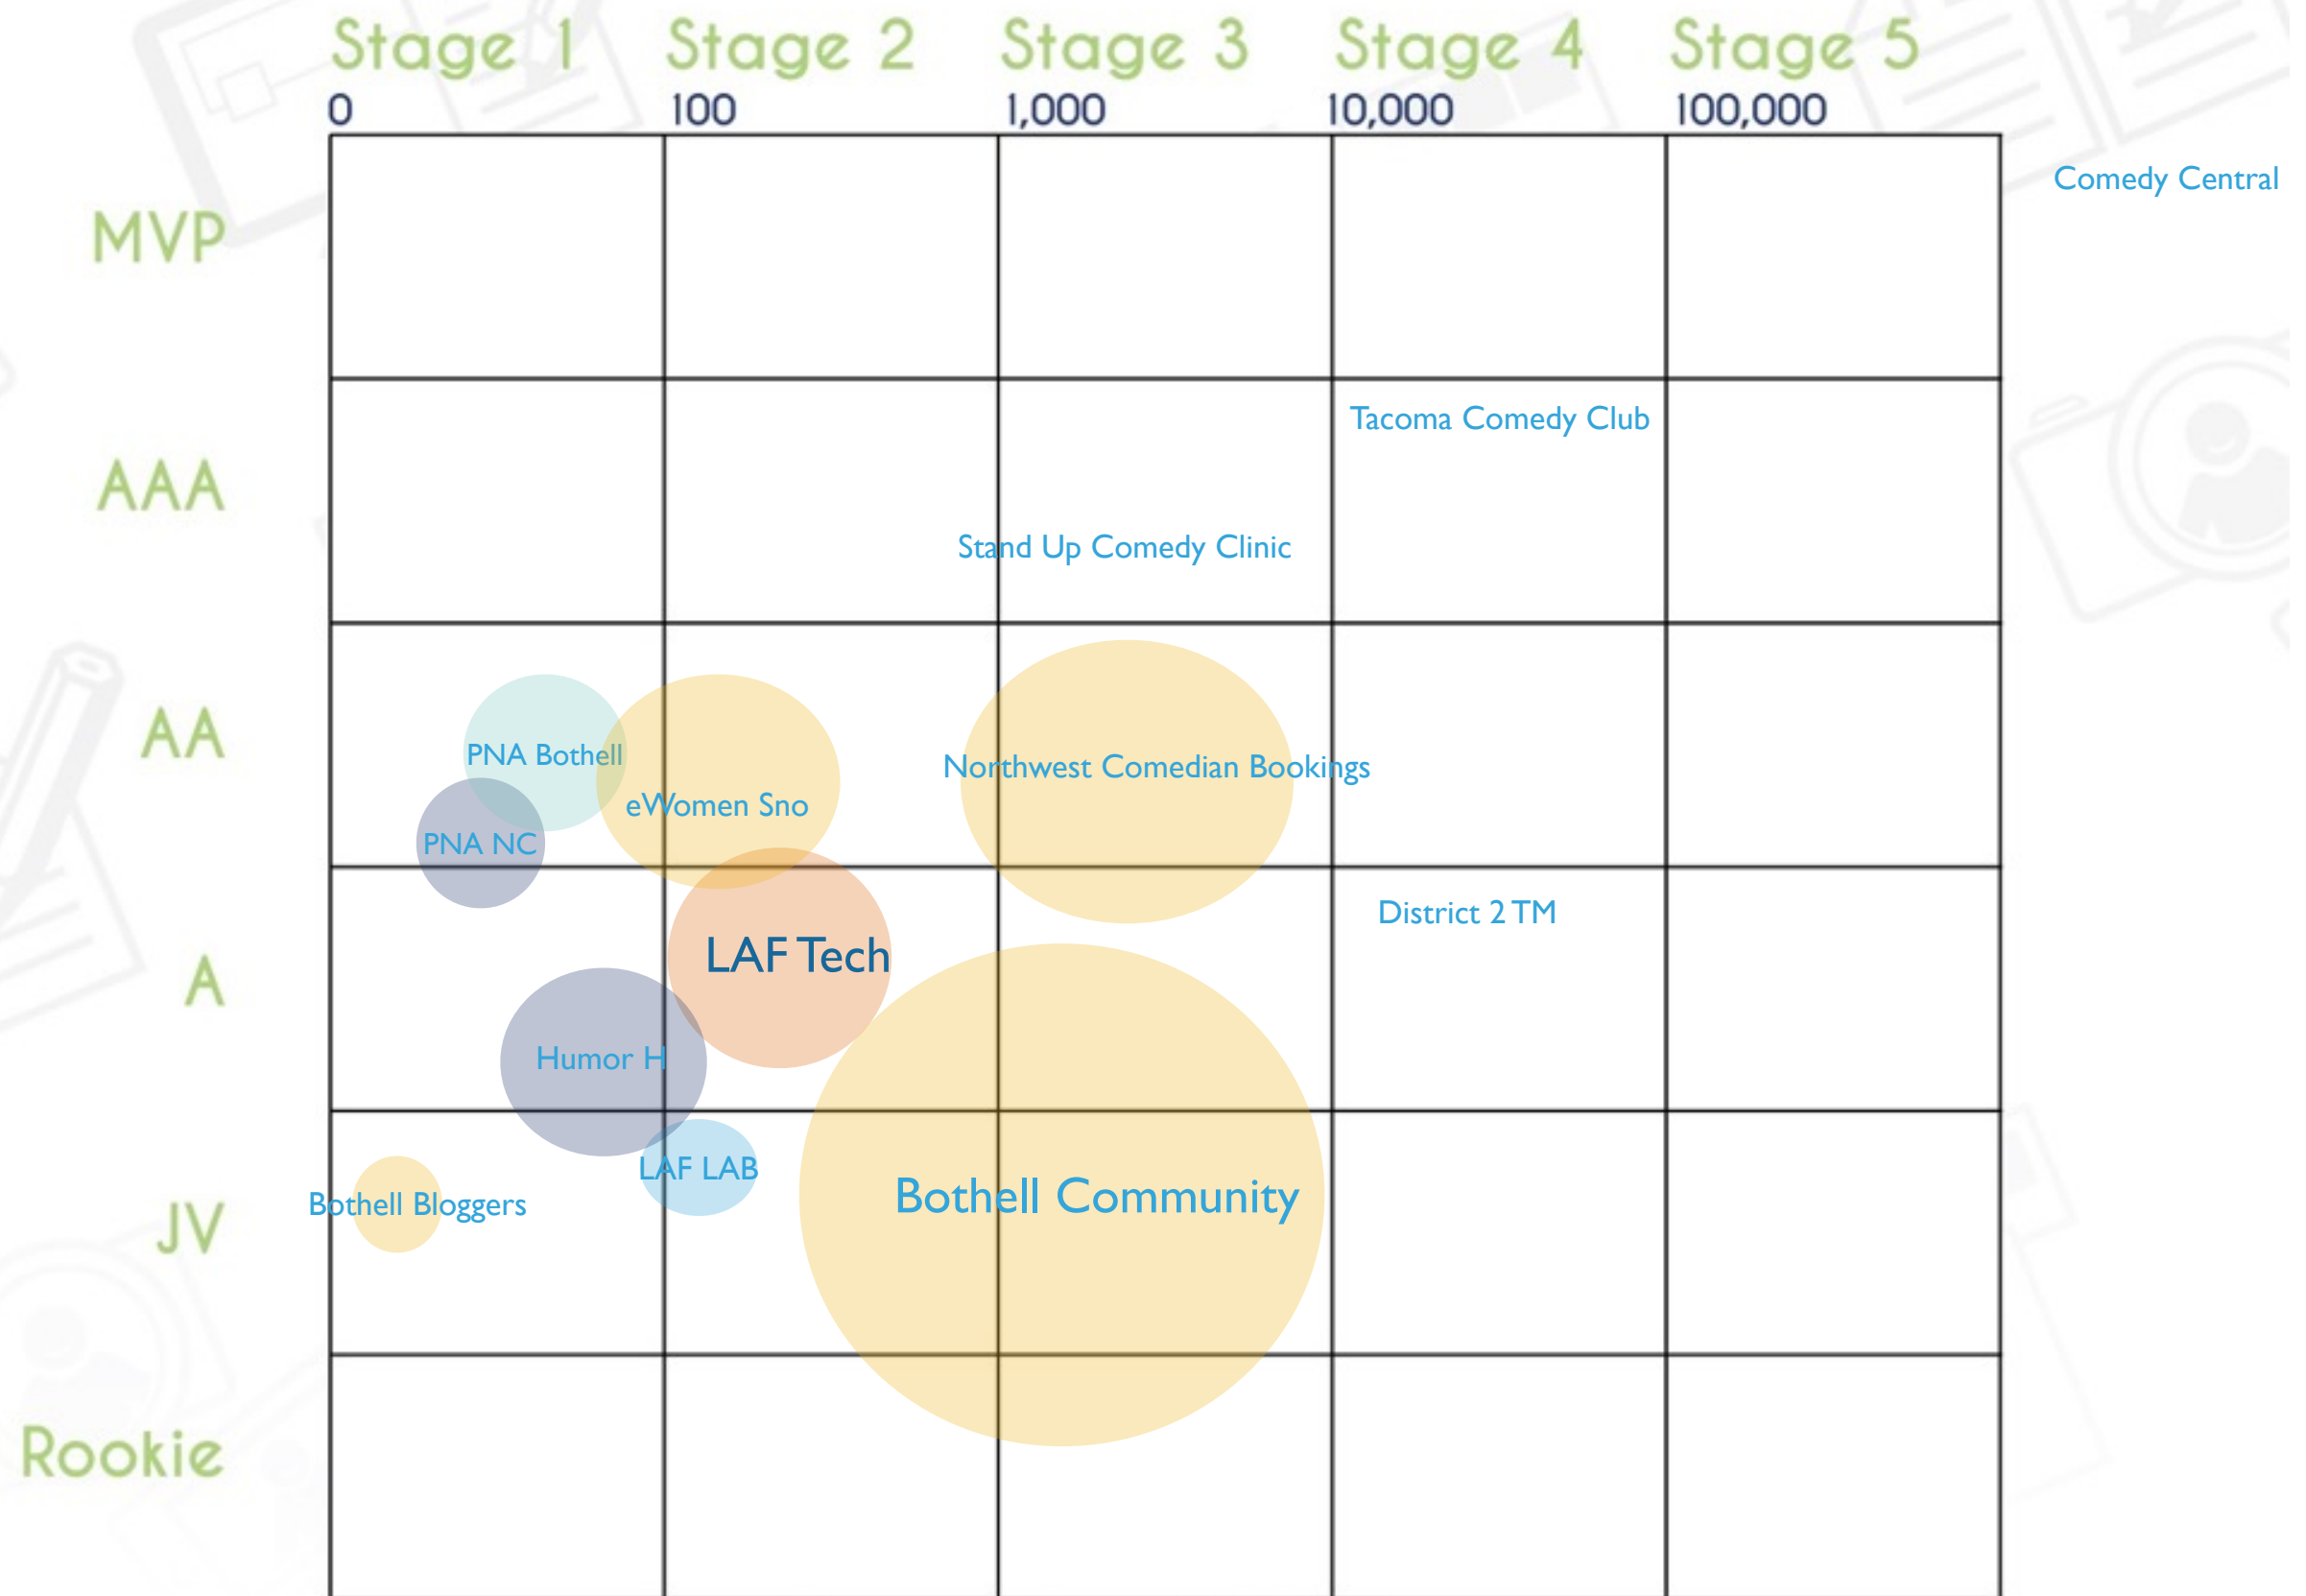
Stage 1 Stage 2 Stage 3 Stage 4 Stage 5
0 100 1,000 10,000 100,000

Comedy Central

MVP

AAA

Tacoma Comedy Club

Stand Up Comedy Clinic

AA

PNA Bothell

eWomen Sno

Northwest Comedian Bookings

PNA NC

District 2 TM

A

LAF Tech

Humor H

JV

LAF LAB

Bothell Bloggers

Bothell Community

Rookie